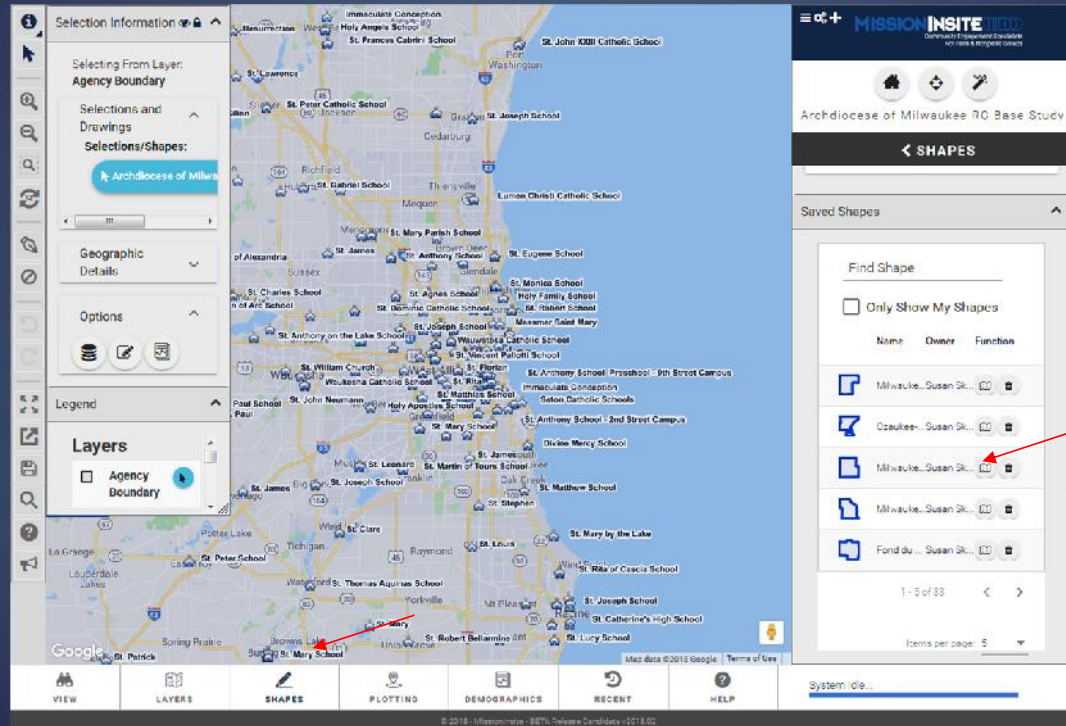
Selection Information

Selecting From Layer:
Agency Boundary

Selections and Drawings

Selections/Shapes:

Archdiocese of Milwa

Geographic Details

Options

Legend

Layers

Agency Boundary

Immaculate Conception
Resurrection
Holy Angels School
St. Frances Cabrini School
St. John XXIII Catholic School
Port Washington
St. Lawrence
St. Peter Catholic School
St. Joseph School
Cedarburg
Richfield
St. Gabriel School
Thiensville
Lumen Christi Catholic School
Mequon
St. Mary Parish School
St. James
Brown Deer
St. Anthony School
St. Eugene School
of Alexandria
Sussex
Glendale
St. Charles School
St. Monica School
St. Agnes School
Holy Family School
n of Arc School
St. Dominic Catholic School
St. Robert School
St. Joseph School
Messmer Saint Mary
St. Anthony on the Lake School
Wauwatosa Catholic School
St. Vincent Pallotti School
St. William Church
St. Florian
St. Anthony School Preschool - 9th Street Campus
Waukesha Catholic School
St. Rita
Immaculate Conception
Paul School
St. John Neumann
Holy Apostles School
St. Matthias School
Seton Catholic Schools
St. Anthony School - 2nd Street Campus
St. Mary School
Divine Mercy School
St. Leonard
St. Martin of Tours School
St. James
St. Joseph School
St. Matthew School
St. Stephen
Oak Creek
Franklin
St. Clare
St. Mary by the Lake
La Grange
Potter Lake
St. Peter School
Tichigan
Raymond
St. Louis
Lauderdale
St. Rita of Cascia School
Waterford
St. Thomas Aquinas School
Yorkville
St. Joseph School
St. Mary
St. Catherine's High School
St. Robert Bellarmine
St. Lucy School
Spring Prairie
Browns Lake
St. Mary School
St. Patrick
Google
Map data ©2018 Google
Terms of Use

MISSIONINSITE
Community Engagement Specialists
Archdiocese of Milwaukee RC Base Study
SHAPES
Saved Shapes
Find Shape
Only Show My Shapes
Name
Owner
Function
Milwauke... Susan Sk...
Ozaukee-... Susan Sk...
Milwauke... Susan Sk...
Milwauke... Susan Sk...
Fond du ... Susan Sk...
1 - 5 of 33
Items per page: 5

VIEW
LAYERS
SHAPES
PLOTTING
DEMOGRAPHICS
RECENT
HELP

System idle...

© 2018 - MissionInsite - BETA Release Candidate v2018.02